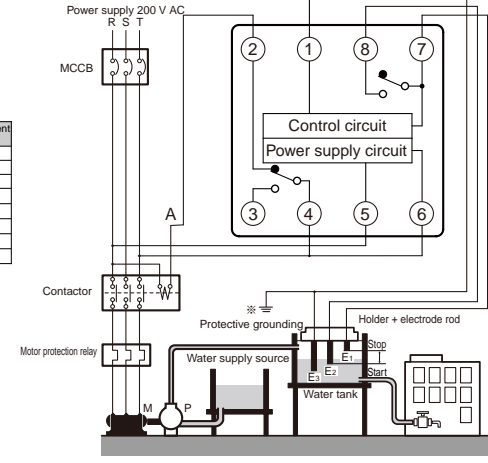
Power supply 200 V AC
R S T

MCCB

2 1 8 7

Control circuit
Power supply circuit

3 4 5 6

A

Contactor

※

Protective grounding

Holder + electrode rod

Motor protection relay

Water supply source

Stop

E1

E2

E3

Start

Water tank

M

P

nt